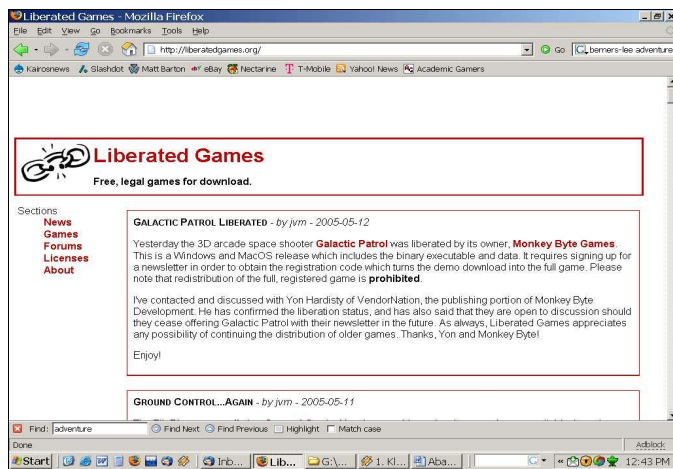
Liberated Games - Mozilla Firefox

File Edit View Go Bookmarks Tools Help

http://liberatedgames.org/

Go

berners-lee adventure

Kairosnews Slashdot Matt Barton eBay Nectarine T-Mobile Yahoo! News Academic Gamers

Liberated Games

Free, legal games for download.

Sections
News
Games
Forums
Licenses
About

GALACTIC PATROL LIBERATED - by jvm - 2005-05-12

Yesterday the 3D arcade space shooter Galactic Patrol was liberated by its owner, Monkey Byte Games. This is a Windows and MacOS release which includes the binary executable and data. It requires signing up for a newsletter in order to obtain the registration code which turns the demo download into the full game. Please note that redistribution of the full, registered game is prohibited.

I've contacted and discussed with Yon Hardisty of VendorNation, the publishing portion of Monkey Byte Development. He has confirmed the liberation status, and has also said that they are open to discussion should they cease offering Galactic Patrol with their newsletter in the future. As always, Liberated Games appreciates any possibility of continuing the distribution of older games. Thanks, Yon and Monkey Byte!

Enjoy!

GROUND CONTROL...AGAIN - by jvm - 2005-05-11

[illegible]

Find: adventure Find Next Find Previous Highlight Match case

Done

Adblock

Start Inb... Lib... G:\... 1. Kl... Aba...

12:43 PM